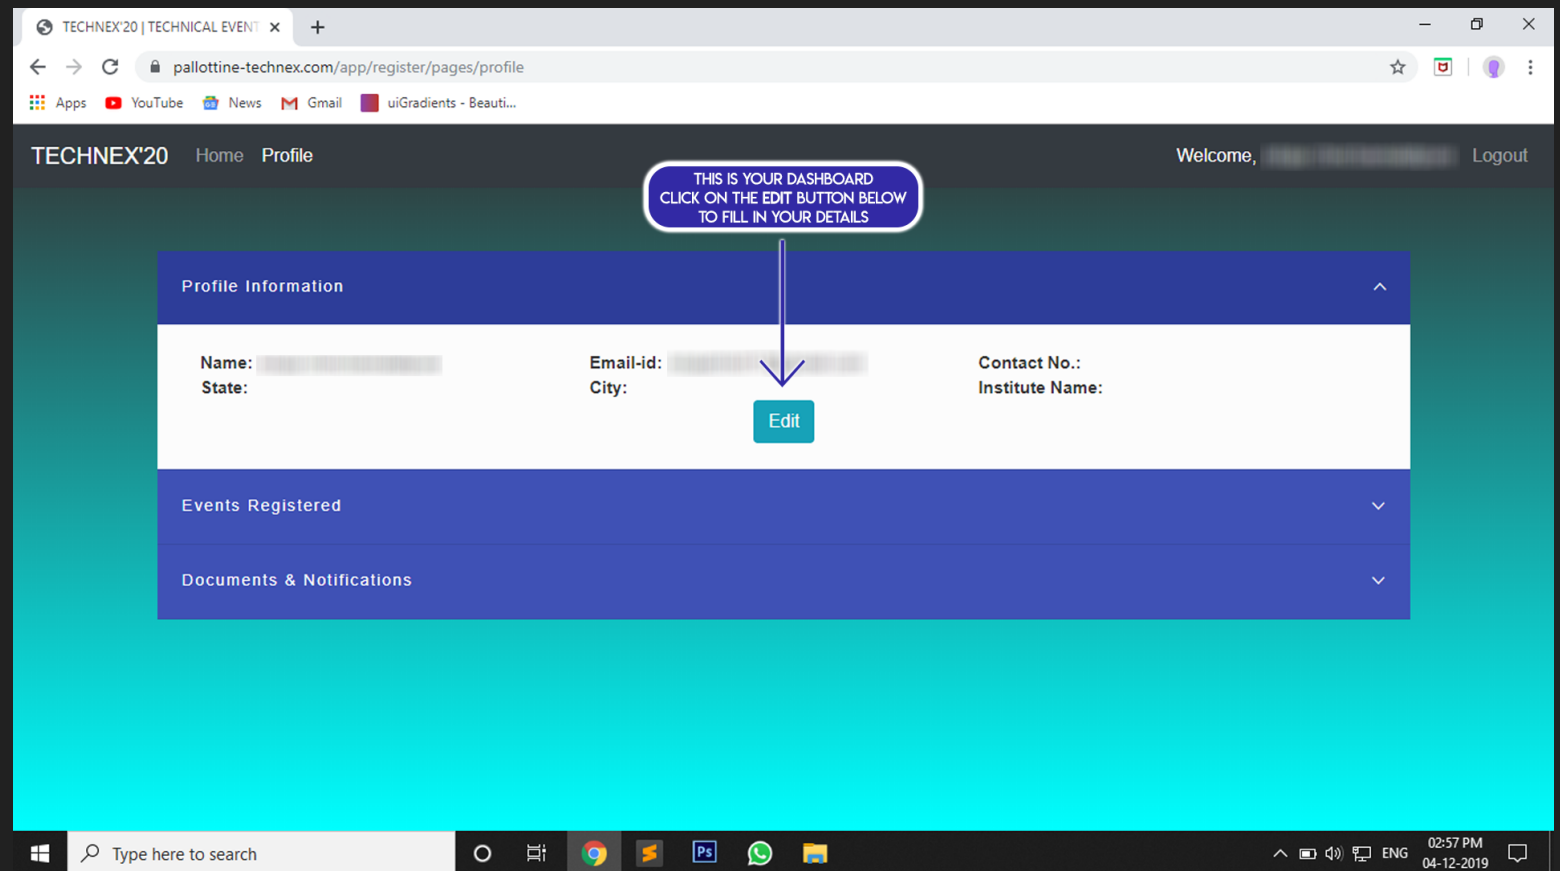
TECHNEX'20 | TECHNICAL EVENT

pallottine-technex.com/app/register/pages/profile

Apps YouTube News Gmail uiGradients - Beauti...

TECHNEX'20 Home Profile

Welcome, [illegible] Logout

THIS IS YOUR DASHBOARD CLICK ON THE EDIT BUTTON BELOW TO FILL IN YOUR DETAILS

Profile Information

Name: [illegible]
State:

Email-id: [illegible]
City:

Contact No.:
Institute Name:

Edit

Events Registered

Documents & Notifications

Type here to search

ENG 02:57 PM 04-12-2019